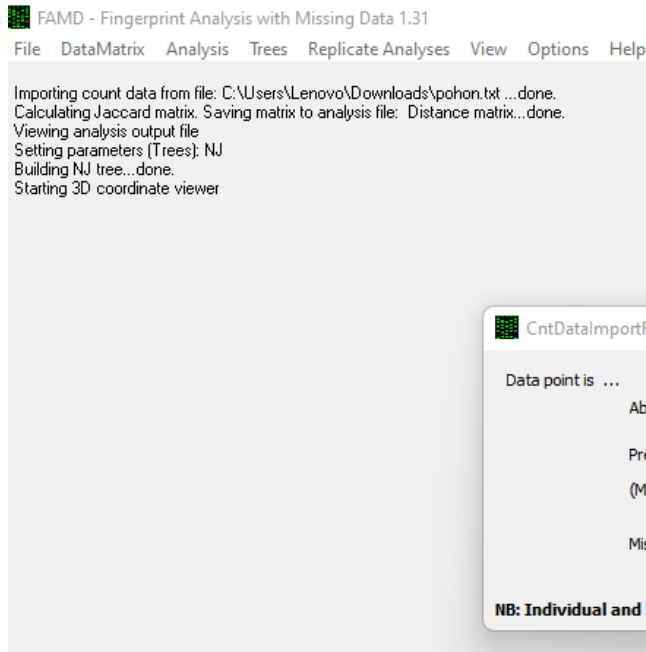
FAMD - Fingerprint Analysis with Missing Data 1.31

File DataMatrix Analysis Trees Replicate Analyses View Options Help

Importing count data from file: C:\Users\Lenovo\Downloads\pohon.txt ...done.
Calculating Jaccard matrix. Saving matrix to analysis file: Distance matrix...done.
Viewing analysis output file
Setting parameters (Trees): NJ
Building NJ tree...done.
Starting 3D coordinate viewer

CntDataImport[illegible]

Data point is ...

Ab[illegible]

Pre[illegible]

(M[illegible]

Mis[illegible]

NB: Individual and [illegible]